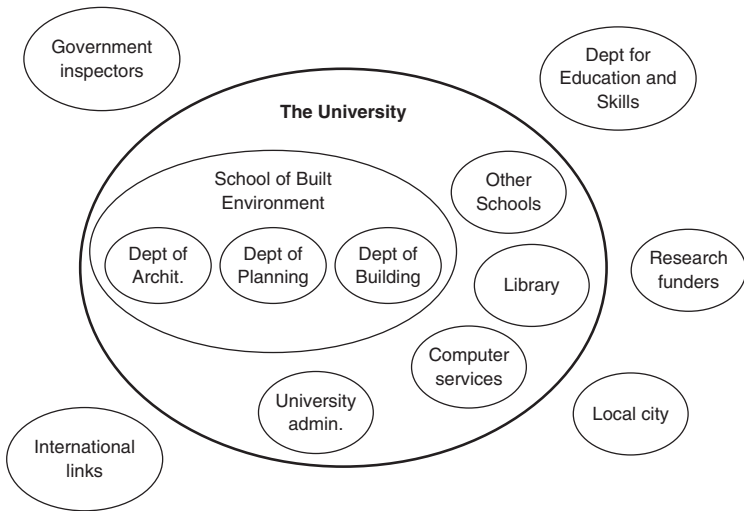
Government inspectors

Dept for Education and Skills

The University

School of Built Environment

Dept of Archit.

Dept of Planning

Dept of Building

Other Schools

Library

Research funders

Computer services

University admin.

Local city

International links